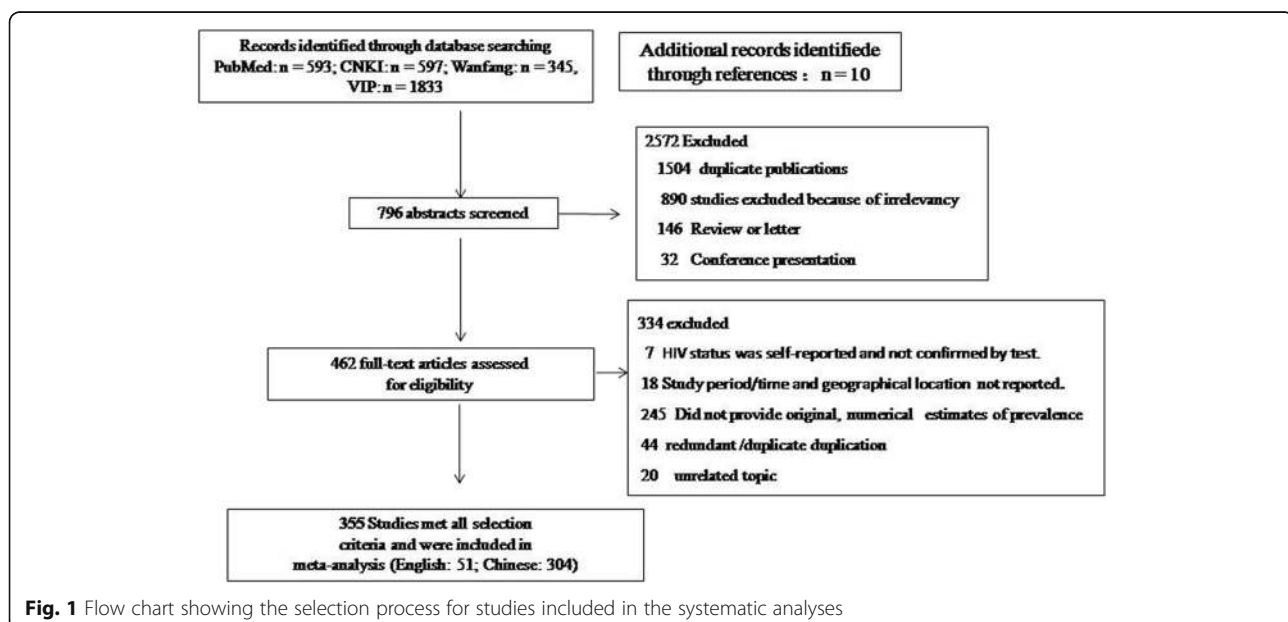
Records identified through database searching
PubMed: n = 593; CNKI: n = 597; Wanfang: n = 345, VIP: n = 1833

Additional records identifiede through references： n = 10

2572 Excluded
1504 duplicate publications
890 studies excluded because of irrelevancy
146 Review or letter
32 Conference presentation

796 abstracts screened

334 excluded
7 HIV status was self-reported and not confirmed by test.
18 Study period/time and geographical location not reported.
245 Did not provide original, numerical estimates of prevalence
44 redundant /duplicate duplication
20 unrelated topic

462 full-text articles assessed for eligibility

355 Studies met all selection criteria and were included in meta-analysis (English: 51; Chinese: 304)

Fig. 1 Flow chart showing the selection process for studies included in the systematic analyses